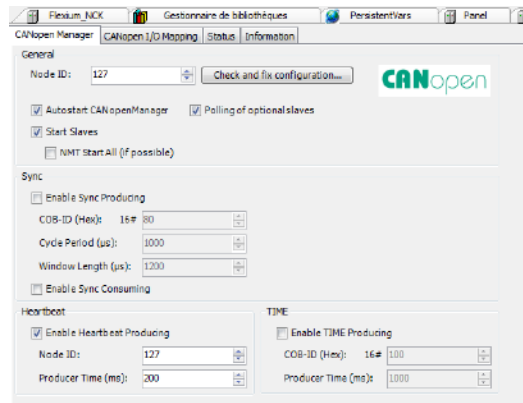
Flexium_NCK | Gestionnaire de bibliothèques | PersistentVars | Panel

CANopen Manager | CANopen I/O Mapping | Status | Information

General

Node ID: 127

Check and fix configuration...

CANopen

Autostart CANopenManager

Polling of optional slaves

Start Slaves

NMT Start All (if possible)

Sync

Enable Sync Producing

COB-ID (Hex): 16# 80

Cycle Period (µs): 1000

Window Length (µs): 1200

Enable Sync Consuming

Heartbeat

Enable Heartbeat Producing

Node ID: 127

Producer Time (ms): 200

TIME

Enable TIME Producing

COB-ID (Hex): 16# 100

Producer Time (ms): 1000